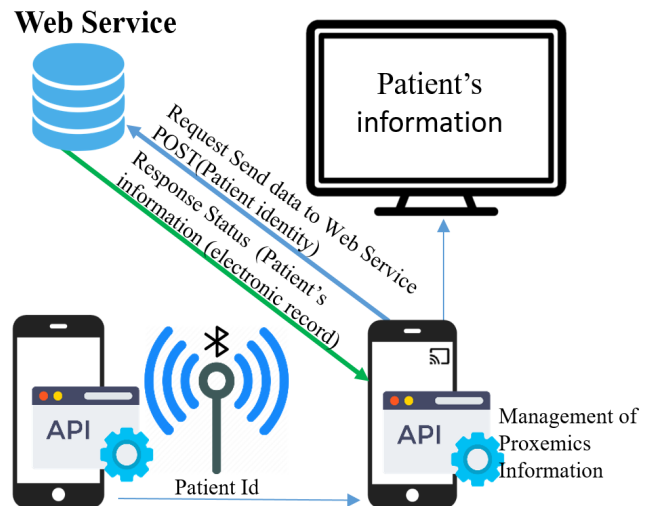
Web Service

Patient's information

Request Send data to Web Service POST(Patient identity)

Response Status (Patient's information (electronic record)

API

API

Management of Proxemics Information

Patient Id